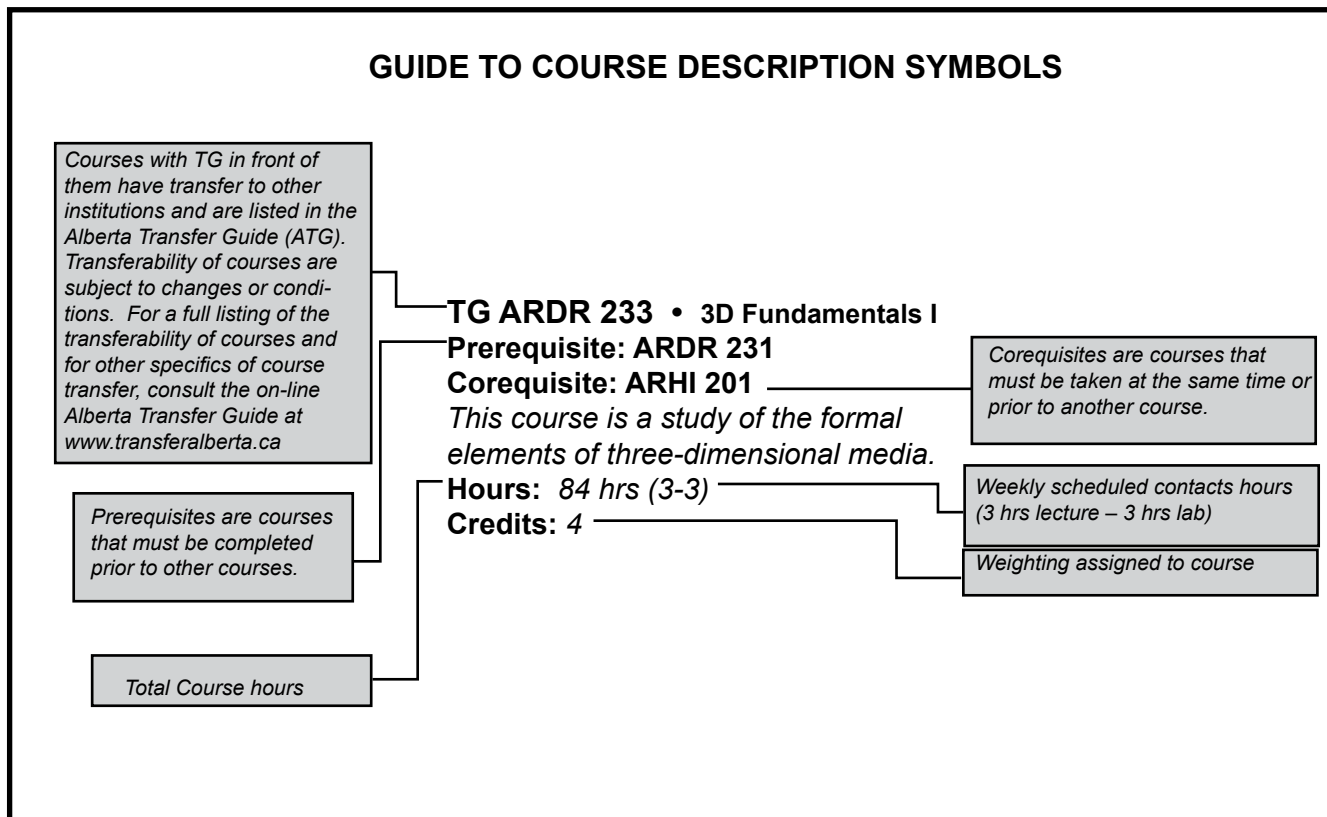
GUIDE TO COURSE DESCRIPTION SYMBOLS

Courses with TG in front of them have transfer to other institutions and are listed in the Alberta Transfer Guide (ATG). Transferability of courses are subject to changes or conditions. For a full listing of the transferability of courses and for other specifics of course transfer, consult the on-line Alberta Transfer Guide at www.transferalberta.ca

TG ARDR 233 • 3D Fundamentals I
Prerequisite: ARDR 231
Corequisite: ARHI 201
This course is a study of the formal elements of three-dimensional media.
Hours: 84 hrs (3-3)
Credits: 4

Corequisites are courses that must be taken at the same time or prior to another course.

Weekly scheduled contacts hours (3 hrs lecture – 3 hrs lab)

Weighting assigned to course

Prerequisites are courses that must be completed prior to other courses.

Total Course hours